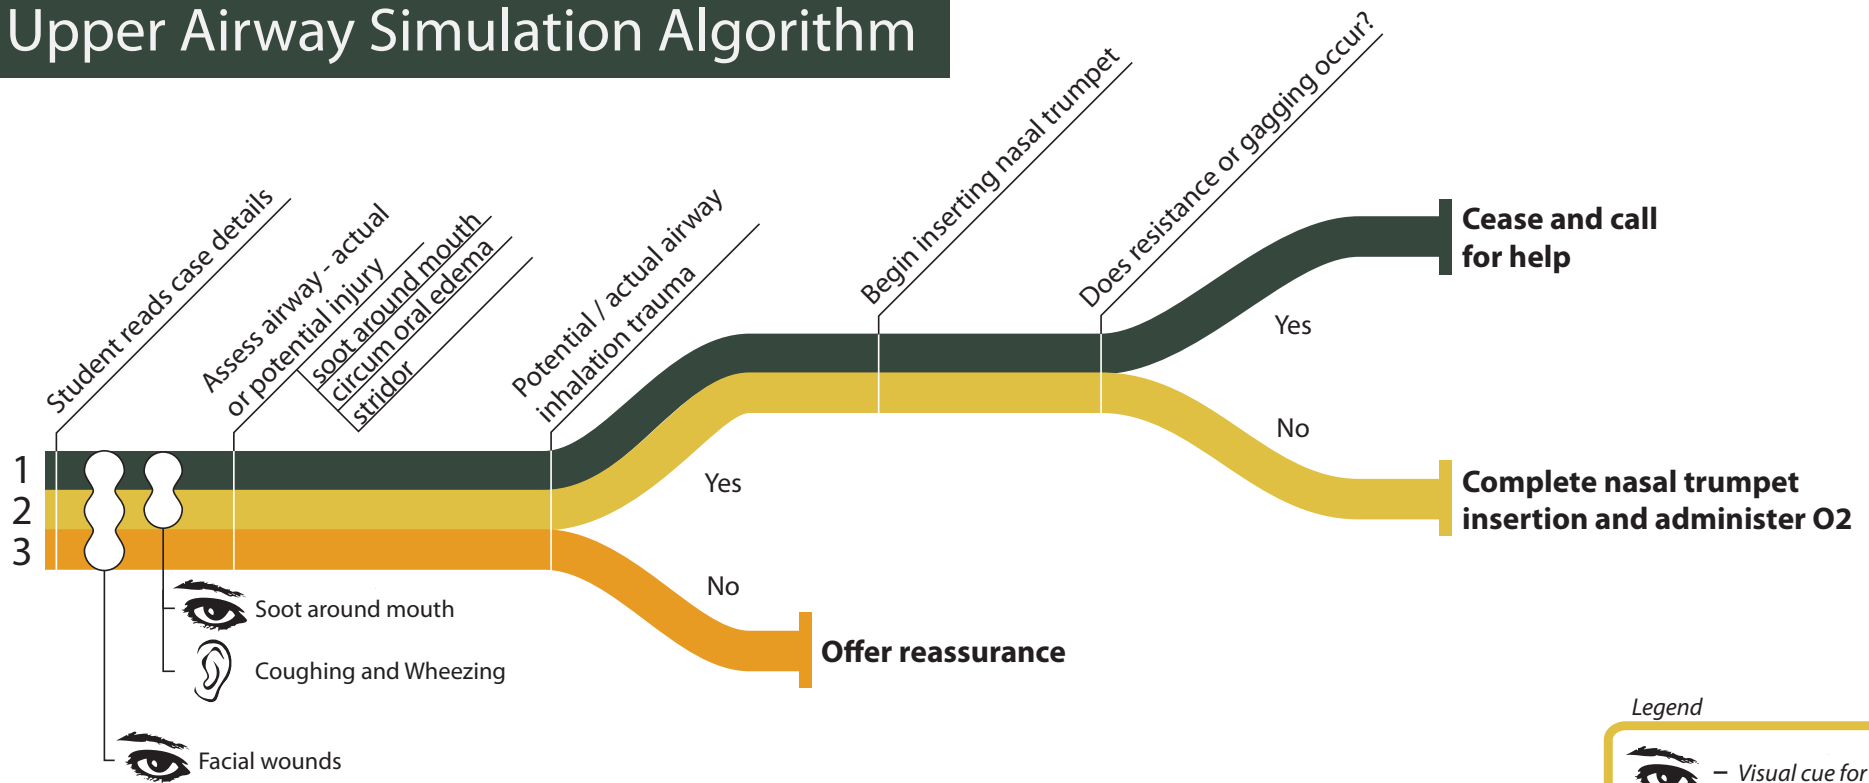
Upper Airway Simulation Algorithm

Student reads case details

Assess airway - actual or potential injury

soot around mouth

circum oral edema

stridor

Potential / actual airway inhalation trauma

Begin inserting nasal trumpet

Does resistance or gagging occur?

1
2
3

Yes

No

Yes

No

Cease and call for help

Complete nasal trumpet insertion and administer O2

Offer reassurance

Soot around mouth

Coughing and Wheezing

Facial wounds

Legend

– Visual cue for